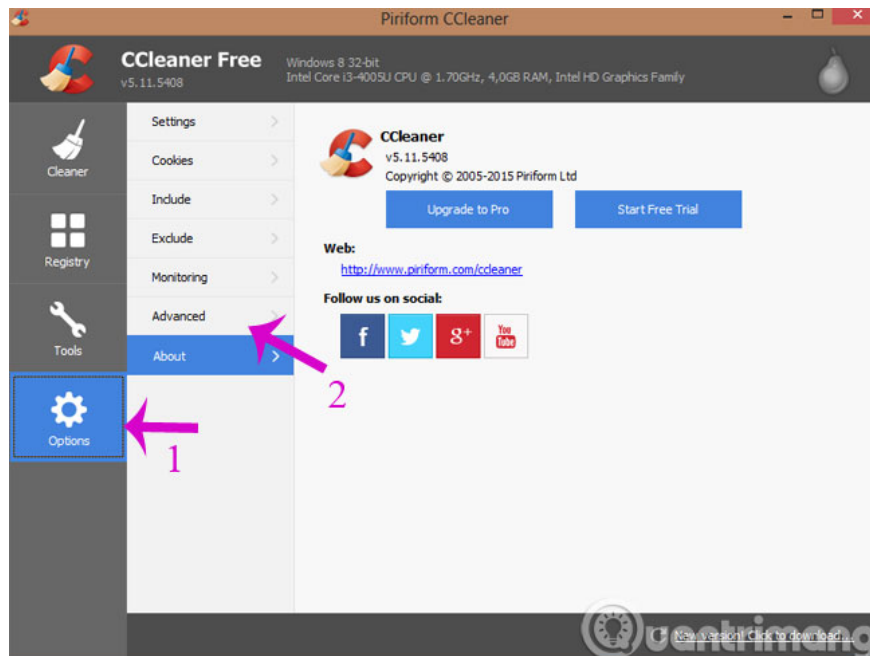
Piriform CCleaner

CCleaner Free
v5.11.5408
Windows 8 32-bit
Intel Core i3-4005U CPU @ 1.70GHz, 4,0GB RAM, Intel HD Graphics Family

Cleaner
Registry
Tools
Options

Settings
Cookies
Include
Exclude
Monitoring
Advanced
About

CCleaner
v5.11.5408
Copyright © 2005-2015 Piriform Ltd

Upgrade to Pro
Start Free Trial

Web:
http://www.piriform.com/ccleaner

Follow us on social:

f
g+
You Tube

2
1

Quantrimang
New version! Click to download...